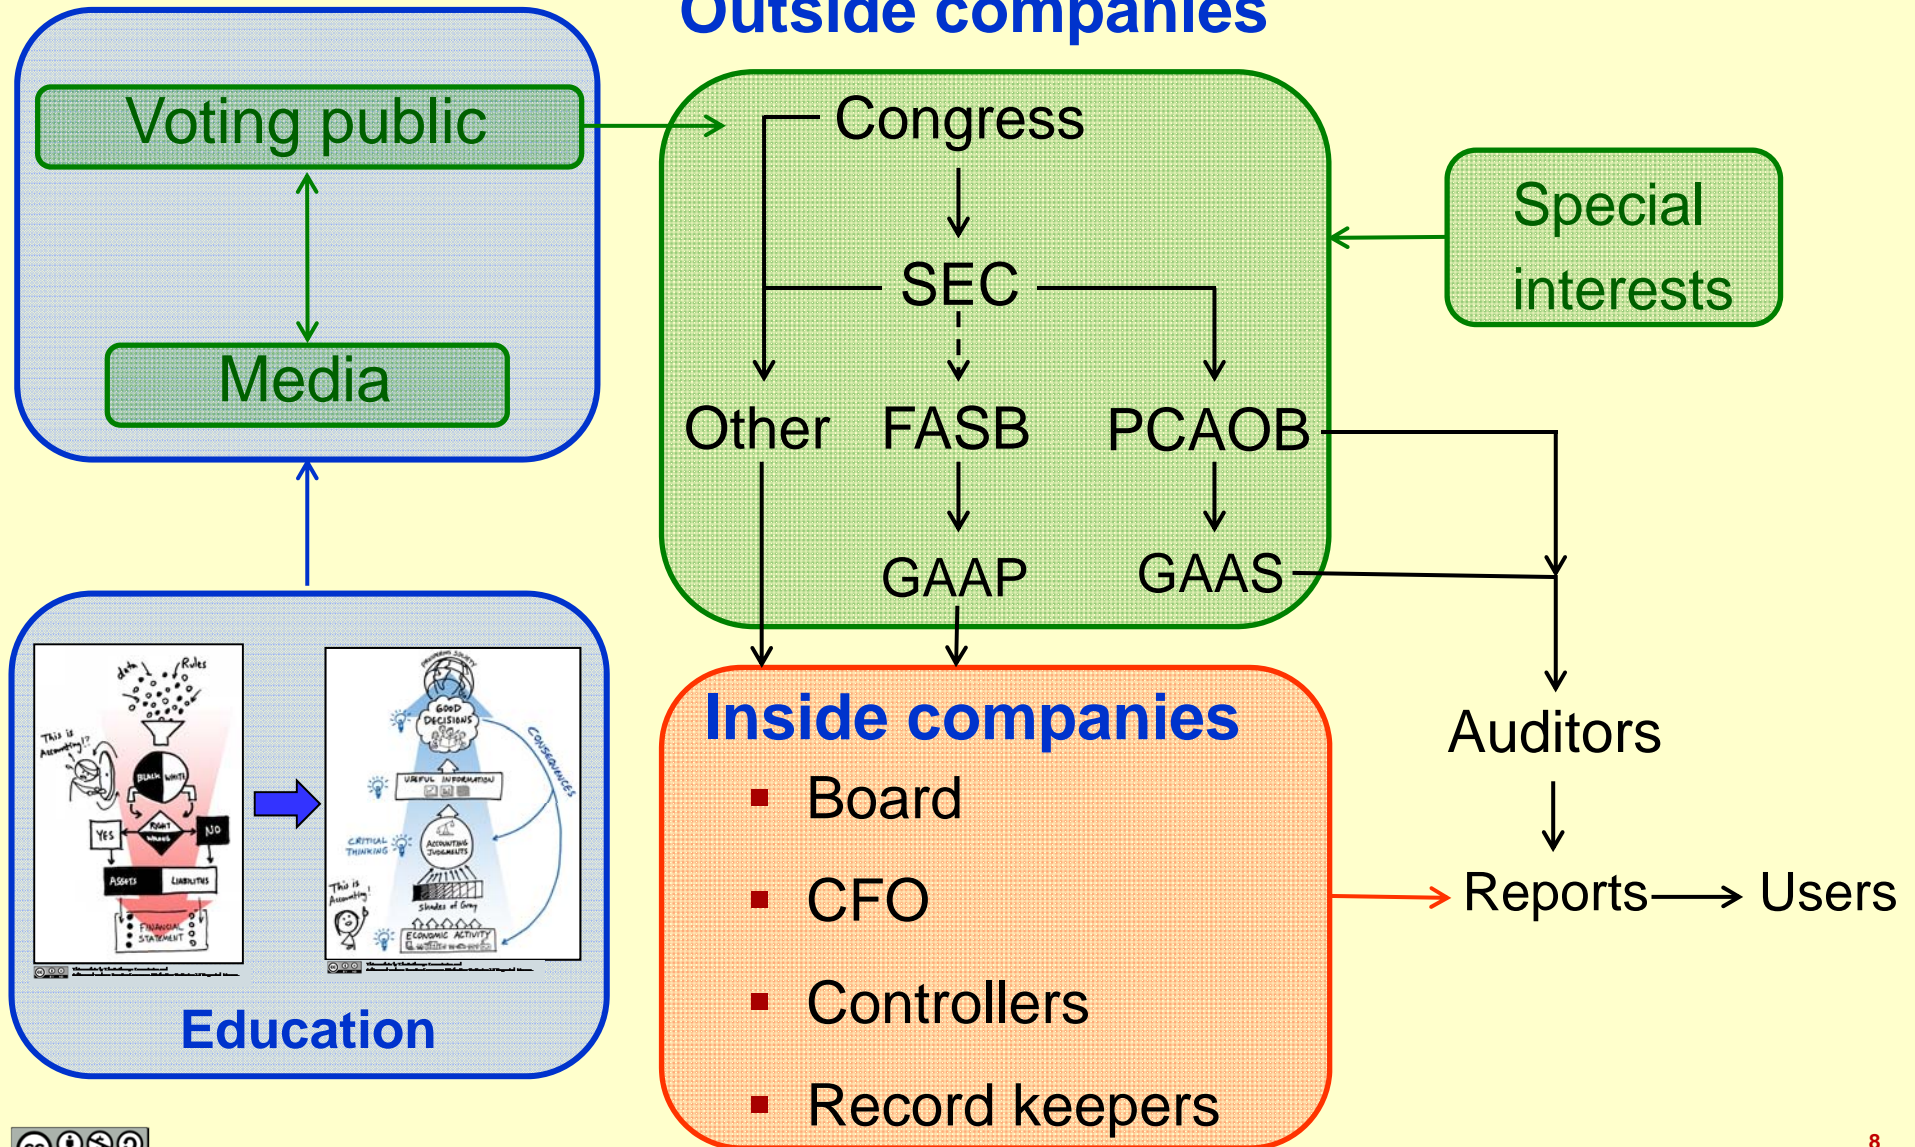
Outside companies

Voting public

Media

Congress

SEC

Other FASB PCAOB

GAAP GAAS

Special interests

data Rules

This is Accounting!?

BLACK WHITE

YES RIGHT WRONG NO

ASSETS LIABILITIES

FINANCIAL STATEMENT

PROSPERING SOCIETY

GOOD DECISIONS

USEFUL INFORMATION

CONSEQUENCES

CRITICAL THINKING

ACCOUNTING JUDGMENTS

This is Accounting!

Shades of Gray

ECONOMIC ACTIVITY

Education

Inside companies

Board

CFO

Controllers

Record keepers

Auditors

Reports Users

8